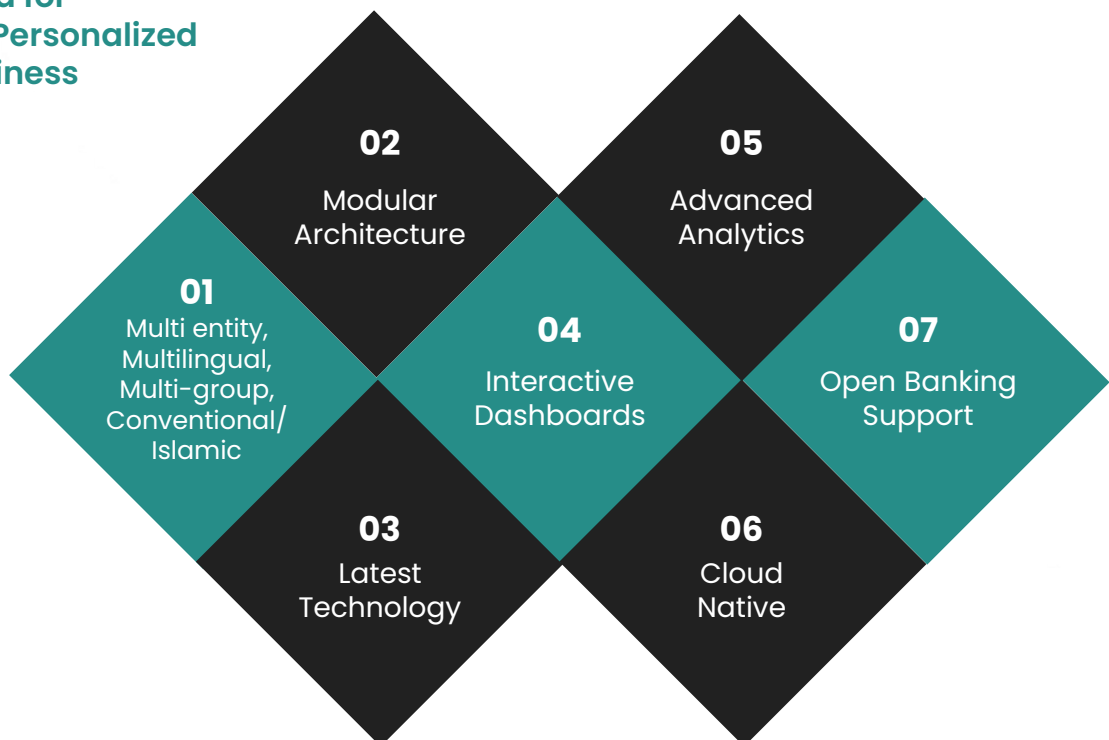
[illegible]d for
Personalized
iness

02
Modular Architecture

05
Advanced Analytics

01
Multi entity, Multilingual, Multi-group, Conventional/ Islamic

04
Interactive Dashboards

07
Open Banking Support

03
Latest Technology

06
Cloud Native